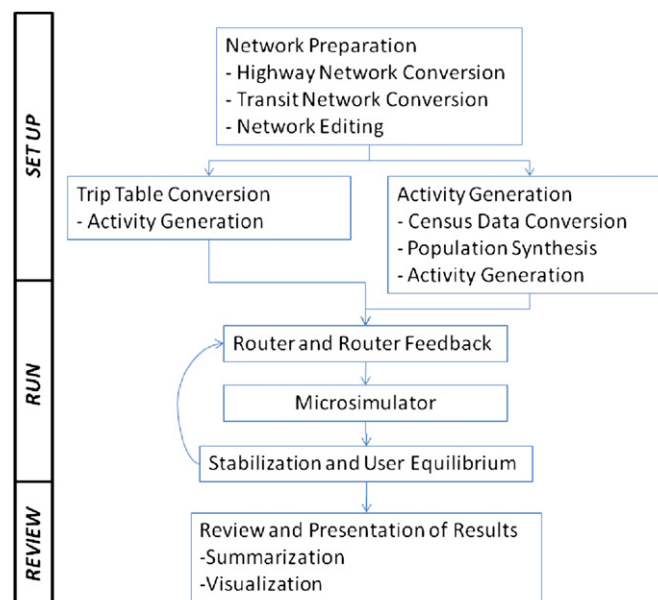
SET UP

Network Preparation
- Highway Network Conversion
- Transit Network Conversion
- Network Editing

Trip Table Conversion
- Activity Generation

Activity Generation
- Census Data Conversion
- Population Synthesis
- Activity Generation

RUN

Router and Router Feedback

Microsimulator

Stabilization and User Equilibrium

REVIEW

Review and Presentation of Results
-Summarization
-Visualization